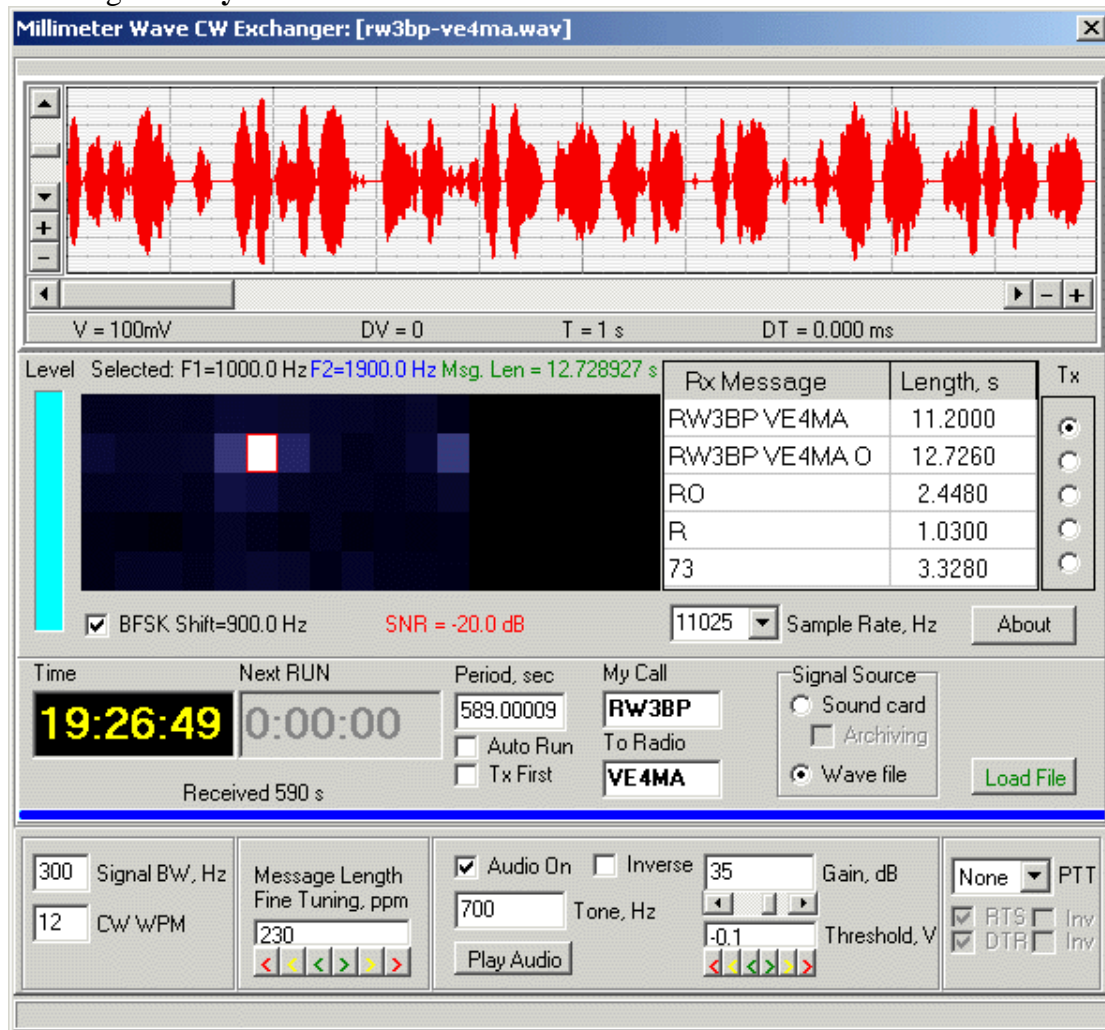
Millimeter Wave CW Exchanger: [rw3bp-ve4ma.wav]

V = 100mV DV = 0 T = 1 s DT = 0.000 ms

Level Selected: F1=1000.0 Hz F2=1900.0 Hz Msg. Len = 12.728927 s

| Rx Message | Length, s |
|---|---|
| RW3BP VE4MA | 11.2000 |
| RW3BP VE4MA O | 12.7260 |
| RO | 2.4480 |
| R | 1.0300 |
| 73 | 3.3280 |

Tx

BFSK Shift=900.0 Hz SNR = -20.0 dB

11025 Sample Rate, Hz About

Time
19:26:49
Next RUN
0:00:00
Received 590 s

Period, sec
589.00009
Auto Run
Tx First

My Call
RW3BP
To Radio
VE4MA

Signal Source
Sound card
Archiving
Wave file

Load File

300 Signal BW, Hz
12 CW WPM

Message Length Fine Tuning, ppm
230

Audio On Inverse
700 Tone, Hz
Play Audio

35 Gain, dB
-0.1 Threshold, V

None PTT
RTS Inv
DTR Inv